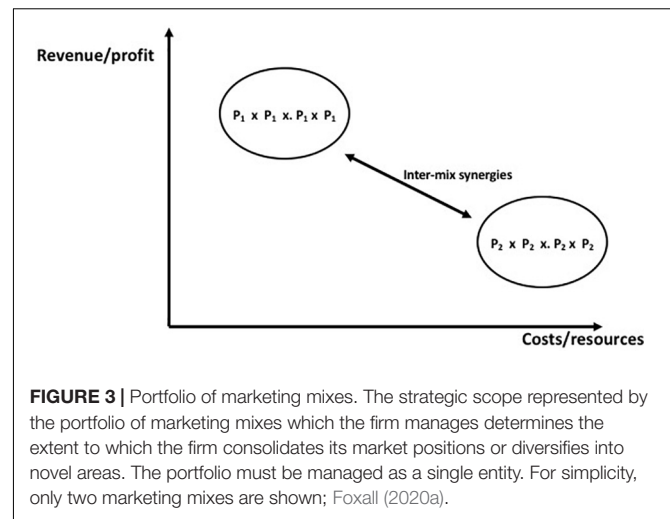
Revenue/profit

$P_1 \times P_1 \times . P_1 \times P_1$

Inter-mix synergies

$P_2 \times P_2 \times . P_2 \times P_2$

Costs/resources

**FIGURE 3 |** Portfolio of marketing mixes. The strategic scope represented by the portfolio of marketing mixes which the firm manages determines the extent to which the firm consolidates its market positions or diversifies into novel areas. The portfolio must be managed as a single entity. For simplicity, only two marketing mixes are shown; Foxall (2020a).